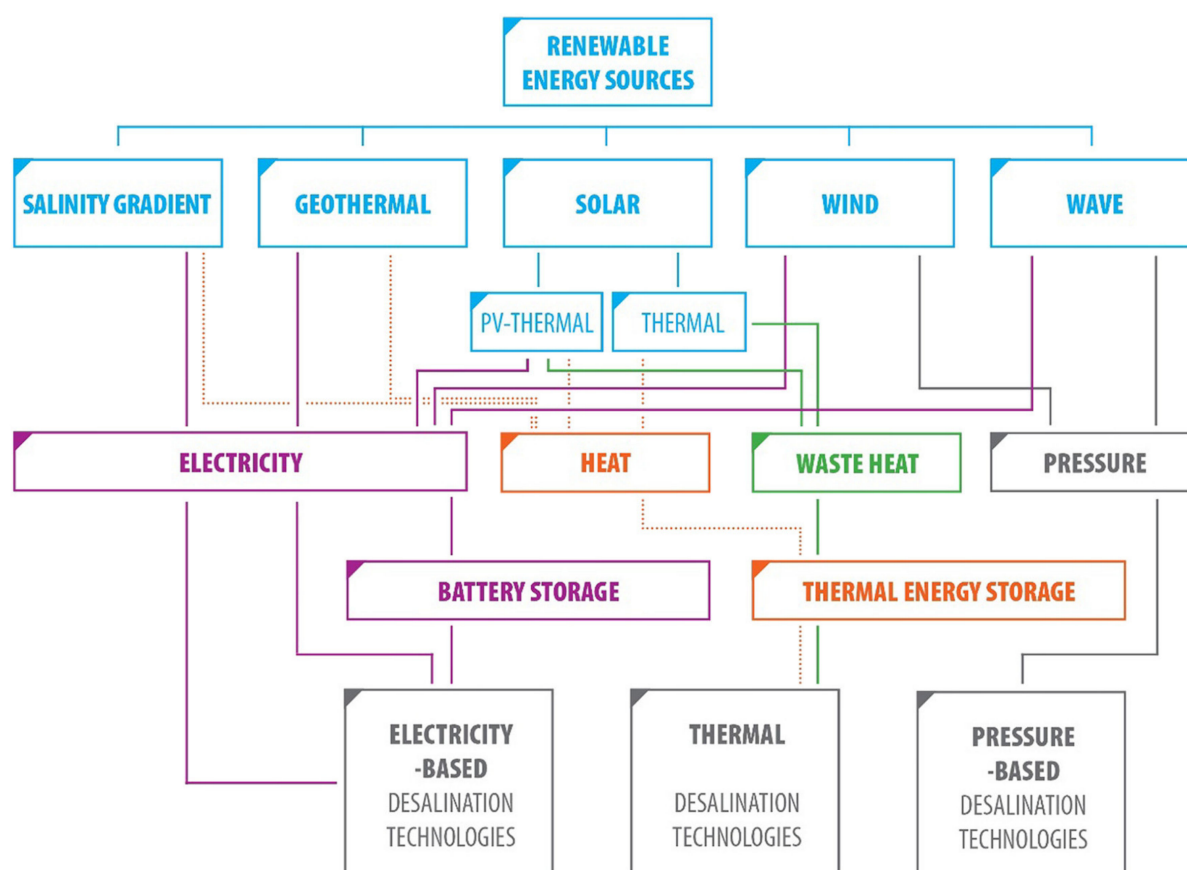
RENEWABLE ENERGY SOURCES

SALINITY GRADIENT

GEOTHERMAL

SOLAR

WIND

WAVE

PV-THERMAL

THERMAL

ELECTRICITY

HEAT

WASTE HEAT

PRESSURE

BATTERY STORAGE

THERMAL ENERGY STORAGE

ELECTRICITY -BASED DESALINATION TECHNOLOGIES

THERMAL DESALINATION TECHNOLOGIES

PRESSURE -BASED DESALINATION TECHNOLOGIES